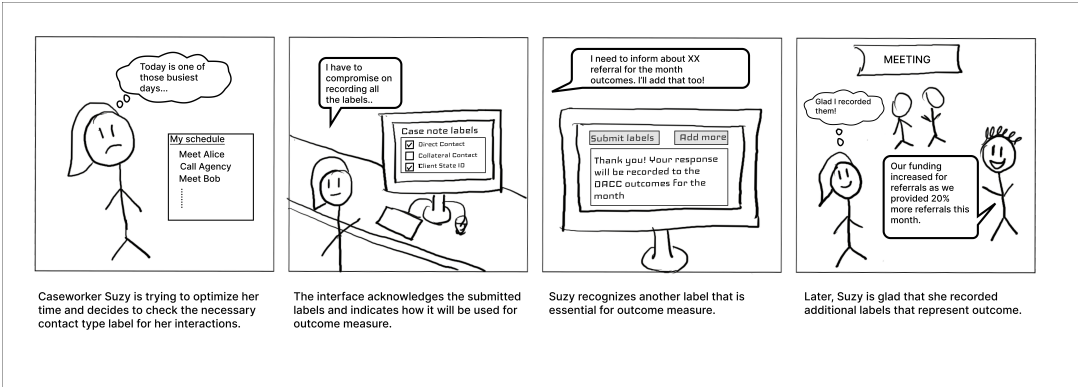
Today is one of those busiest days...

My schedule
Meet Alice
Call Agency
Meet Bob

Caseworker Suzy is trying to optimize her time and decides to check the necessary contact type label for her interactions.

I have to compromise on recording all the labels..

Case note labels
Direct Contact
Collateral Contact
Client State ID

The interface acknowledges the submitted labels and indicates how it will be used for outcome measure.

I need to inform about XX referral for the month outcomes. I'll add that too!

Submit labels
Add more
Thank you! Your response will be recorded to the DACC outcomes for the month

Suzy recognizes another label that is essential for outcome measure.

MEETING

Glad I recorded them!

Our funding increased for referrals as we provided 20% more referrals this month.

Later, Suzy is glad that she recorded additional labels that represent outcome.